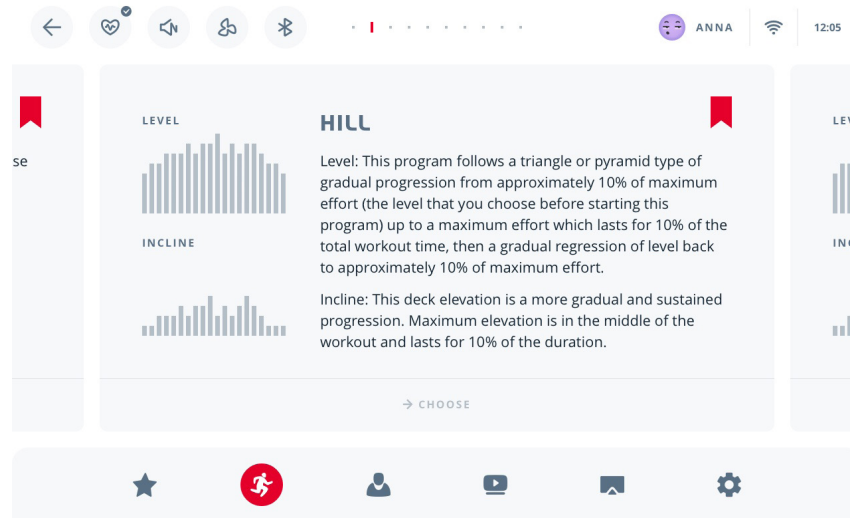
ANNA

12:05

se

LEVEL

INCLINE

HILL

Level: This program follows a triangle or pyramid type of gradual progression from approximately 10% of maximum effort (the level that you choose before starting this program) up to a maximum effort which lasts for 10% of the total workout time, then a gradual regression of level back to approximately 10% of maximum effort.

Incline: This deck elevation is a more gradual and sustained progression. Maximum elevation is in the middle of the workout and lasts for 10% of the duration.

→ CHOOSE

LEV

INC